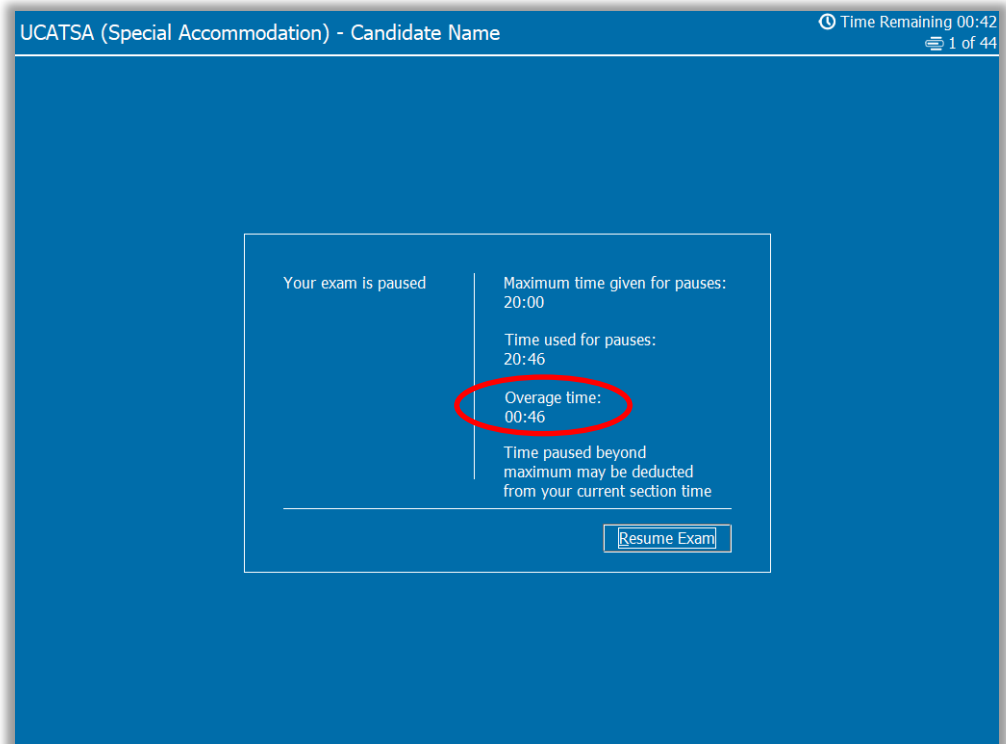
UCATSA (Special Accommodation) - Candidate Name

Time Remaining 00:42
1 of 44

Your exam is paused

Maximum time given for pauses:
20:00

Time used for pauses:
20:46

Overage time:
00:46

Time paused beyond maximum may be deducted from your current section time

Resume Exam